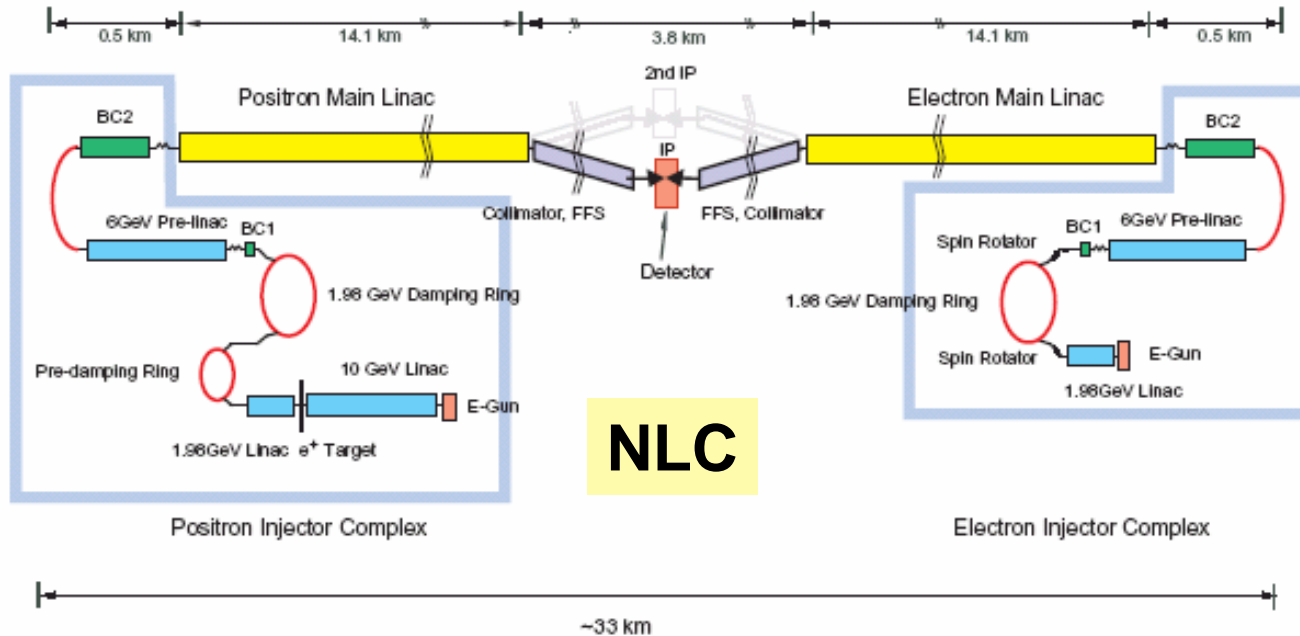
0.5 km
14.1 km
3.8 km
14.1 km
0.5 km

2nd IP

Positron Main Linac
Electron Main Linac

BC2
BC2

IP

Collimator, FFS
FFS, Collimator

Detector

6GeV Pre-linac
BC1
BC1
6GeV Pre-linac
Spin Rotator

1.98 GeV Damping Ring
1.98 GeV Damping Ring

Pre-damping Ring
10 GeV Linac
Spin Rotator
E-Gun
E-Gun
1.98GeV Linac
1.98GeV Linac $e^+$ Target

NLC

Positron Injector Complex
Electron Injector Complex

~33 km